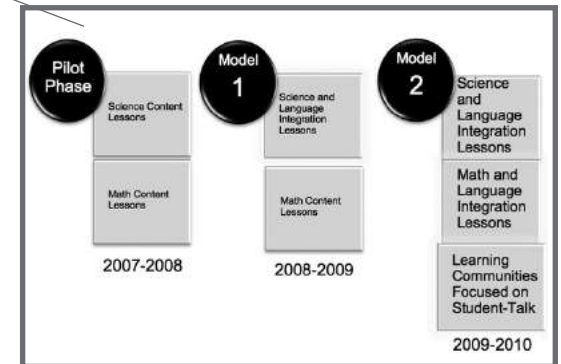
Pilot Phase

Science Content Lessons

Math Content Lessons

2007-2008

Model 1

Science and Language Integration Lessons

Math Content Lessons

2008-2009

Model 2

Science and Language Integration Lessons

Math and Language Integration Lessons

Learning Communities Focused on Student-Talk

2009-2010